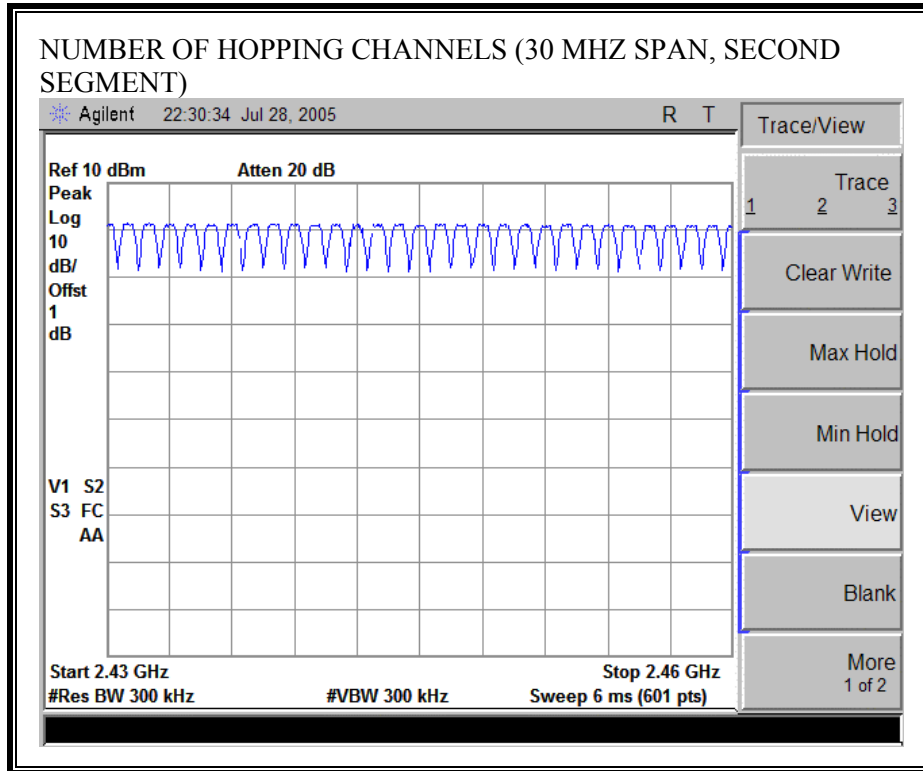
NUMBER OF HOPPING CHANNELS (30 MHZ SPAN, SECOND SEGMENT)

Agilent 22:30:34 Jul 28, 2005 R T

Ref 10 dBm Atten 20 dB
Peak
Log
10
dB/
Offst
1
dB

V1 S2
S3 FC
AA

Start 2.43 GHz Stop 2.46 GHz
#Res BW 300 kHz #VBW 300 kHz Sweep 6 ms (601 pts)

Trace/View

Trace
1 2 3

Clear Write

Max Hold

Min Hold

View

Blank

More
1 of 2